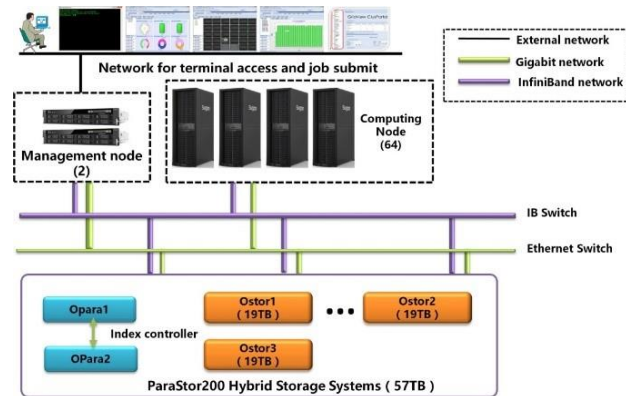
External network
Gigabit network
InfiniBand network

Network for terminal access and job submit

Management node (2)

Computing Node (64)

IB Switch

Ethernet Switch

Opara1

Index controller

OPara2

Ostor1 ( 19TB )

Ostor2 ( 19TB )

Ostor3 ( 19TB )

ParaStor200 Hybrid Storage Systems ( 57TB )